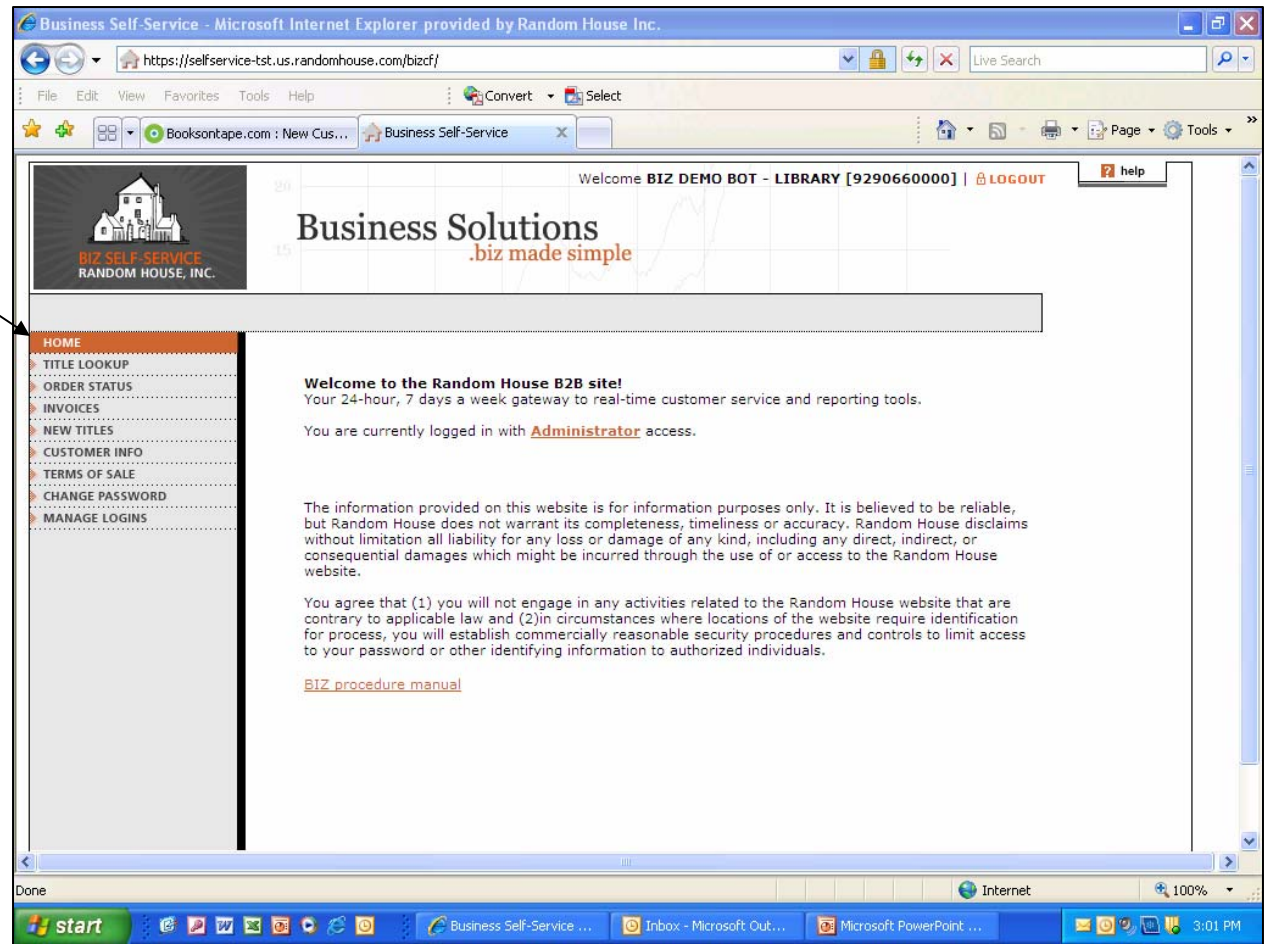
Business Self-Service - Microsoft Internet Explorer provided by Random House Inc.

https://selfservice-tst.us.randomhouse.com/bizcf/

Live Search

File Edit View Favorites Tools Help

Convert Select

Booksontape.com : New Cus...

Business Self-Service

Page Tools

Welcome BIZ DEMO BOT - LIBRARY [9290660000] | LOGOUT

help

BIZ SELF-SERVICE
RANDOM HOUSE, INC.

Business Solutions
.biz made simple

HOME
TITLE LOOKUP
ORDER STATUS
INVOICES
NEW TITLES
CUSTOMER INFO
TERMS OF SALE
CHANGE PASSWORD
MANAGE LOGINS

Welcome to the Random House B2B site!
Your 24-hour, 7 days a week gateway to real-time customer service and reporting tools.

You are currently logged in with Administrator access.

The information provided on this website is for information purposes only. It is believed to be reliable, but Random House does not warrant its completeness, timeliness or accuracy. Random House disclaims without limitation all liability for any loss or damage of any kind, including any direct, indirect, or consequential damages which might be incurred through the use of or access to the Random House website.

You agree that (1) you will not engage in any activities related to the Random House website that are contrary to applicable law and (2)in circumstances where locations of the website require identification for process, you will establish commercially reasonable security procedures and controls to limit access to your password or other identifying information to authorized individuals.

BIZ procedure manual

Done

Internet

100%

start

Business Self-Service ...

Inbox - Microsoft Out...

Microsoft PowerPoint ...

3:01 PM